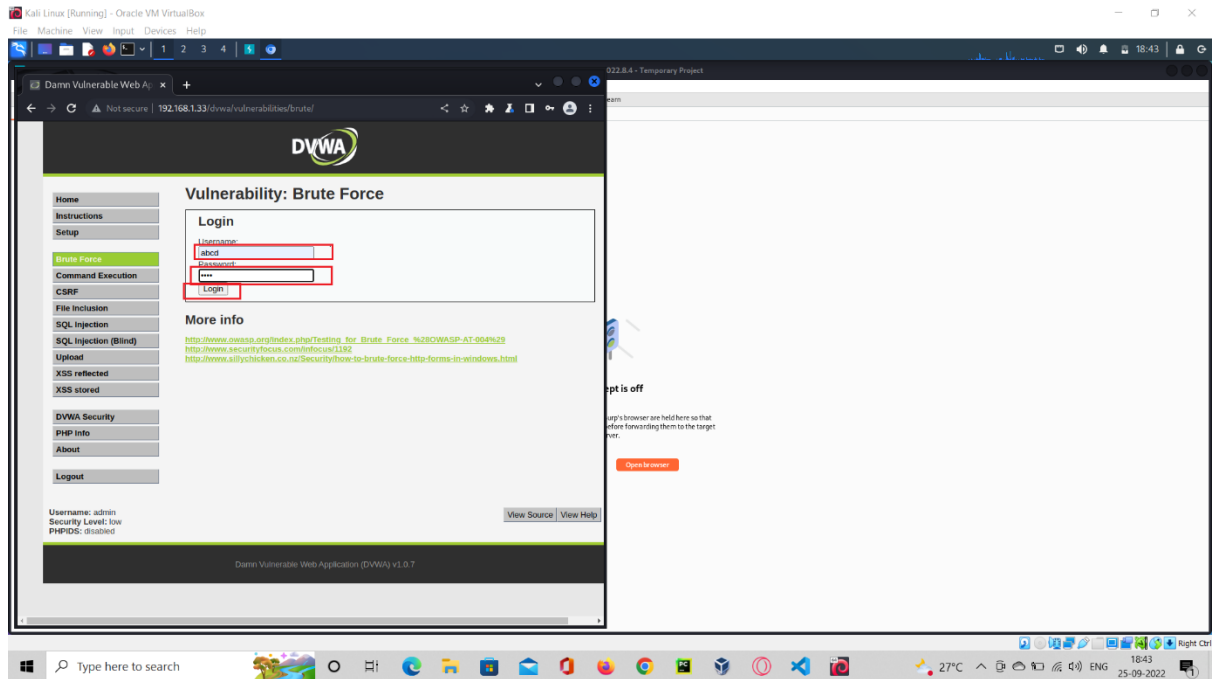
Kali Linux [Running] - Oracle VM VirtualBox

File Machine View Input Devices Help

1 2 3 4

18:43

Damn Vulnerable Web Ap ×

+

Not secure | 192.168.1.33/dvwa/vulnerabilities/brute/

022.8.4 - Temporary Project

earn

DVWA

Home
Instructions
Setup

Brute Force
Command Execution
CSRF
File Inclusion
SQL Injection
SQL Injection (Blind)
Upload
XSS reflected
XSS stored

DVWA Security
PHP Info
About

Logout

Vulnerability: Brute Force

Login

Username:
abcd
Password:
••••
Login

More info

http://www.owasp.org/index.php/Testing_for_Brute_Force_%28OWASP-AT-004%29
http://www.securityfocus.com/infocus/1192
http://www.sillychicken.co.nz/Security/how-to-brute-force-http-forms-in-windows.html

Username: admin
Security Level: low
PHPIDS: disabled

View Source | View Help

Damn Vulnerable Web Application (DVWA) v1.0.7

ept is off

urp's browser are held here so that
efore forwarding them to the target
rver.

Open browser

Right Ctrl

Type here to search

27°C ENG 18:43 25-09-2022